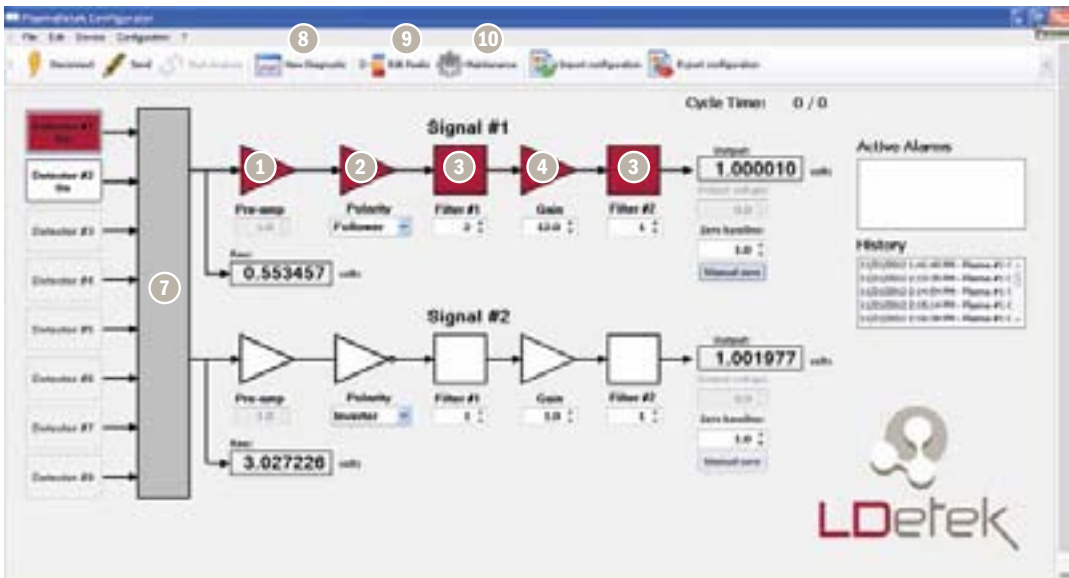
PlasmaDetek Configurator

File Edit Device Configuration ?

Disconnect Send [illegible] View Diagnostic Edit Peaks Maintenance Import configuration Export configuration

8 9 10

Cycle Time: 0 / 0

Signal #1

Detector #1 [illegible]
Detector #2 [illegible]
Detector #3
Detector #4
Detector #5
Detector #6
Detector #7
Detector #8

7

1 2 3 4 3

Pre-amp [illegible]
Polarity Follower
Filter #1 2
Gain 12.0
Filter #2 1

Output: 1.000010 volts
Output voltage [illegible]
Zero baseline 1.0
Manual zero

Raw: 0.553457 volts

Signal #2

Pre-amp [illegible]
Polarity Inverted
Filter #1 1
Gain 1.0
Filter #2 1

Output: 1.001977 volts
Output voltage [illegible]
Zero baseline 1.0
Manual zero

Raw: 3.027226 volts

Active Alarms

History
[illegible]
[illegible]
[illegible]
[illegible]
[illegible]

LDetek